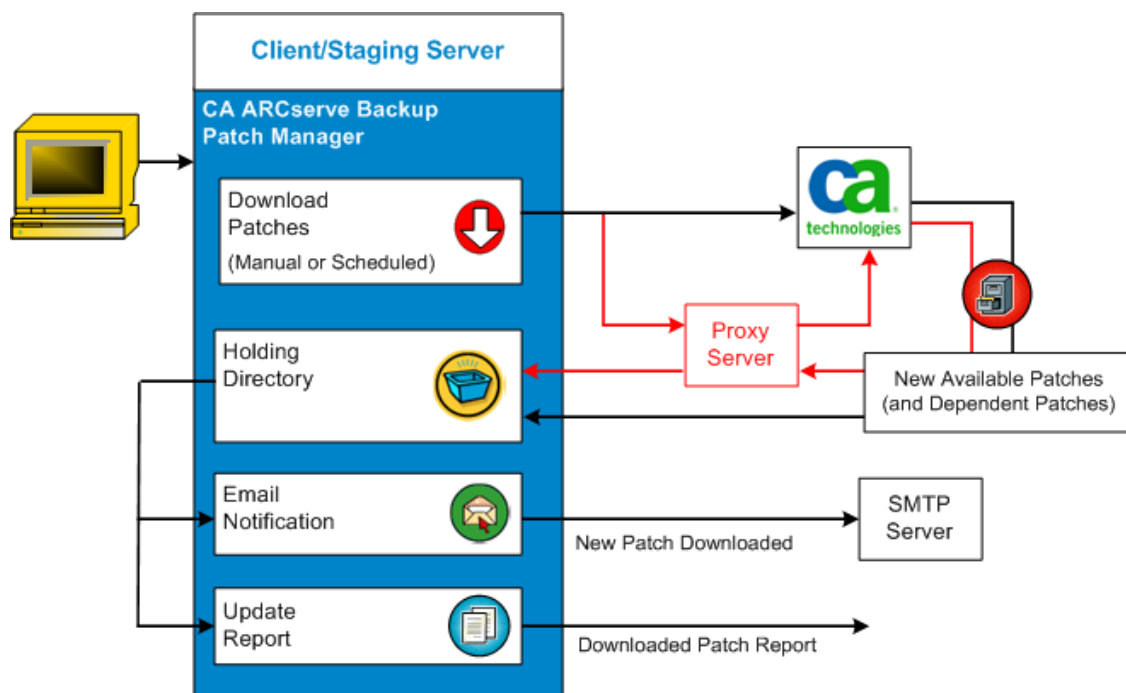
Client/Staging Server

CA ARCserve Backup Patch Manager

Download Patches (Manual or Scheduled)

Holding Directory

Email Notification

Update Report

ca technologies

Proxy Server

New Available Patches (and Dependent Patches)

SMTP Server

New Patch Downloaded

Downloaded Patch Report